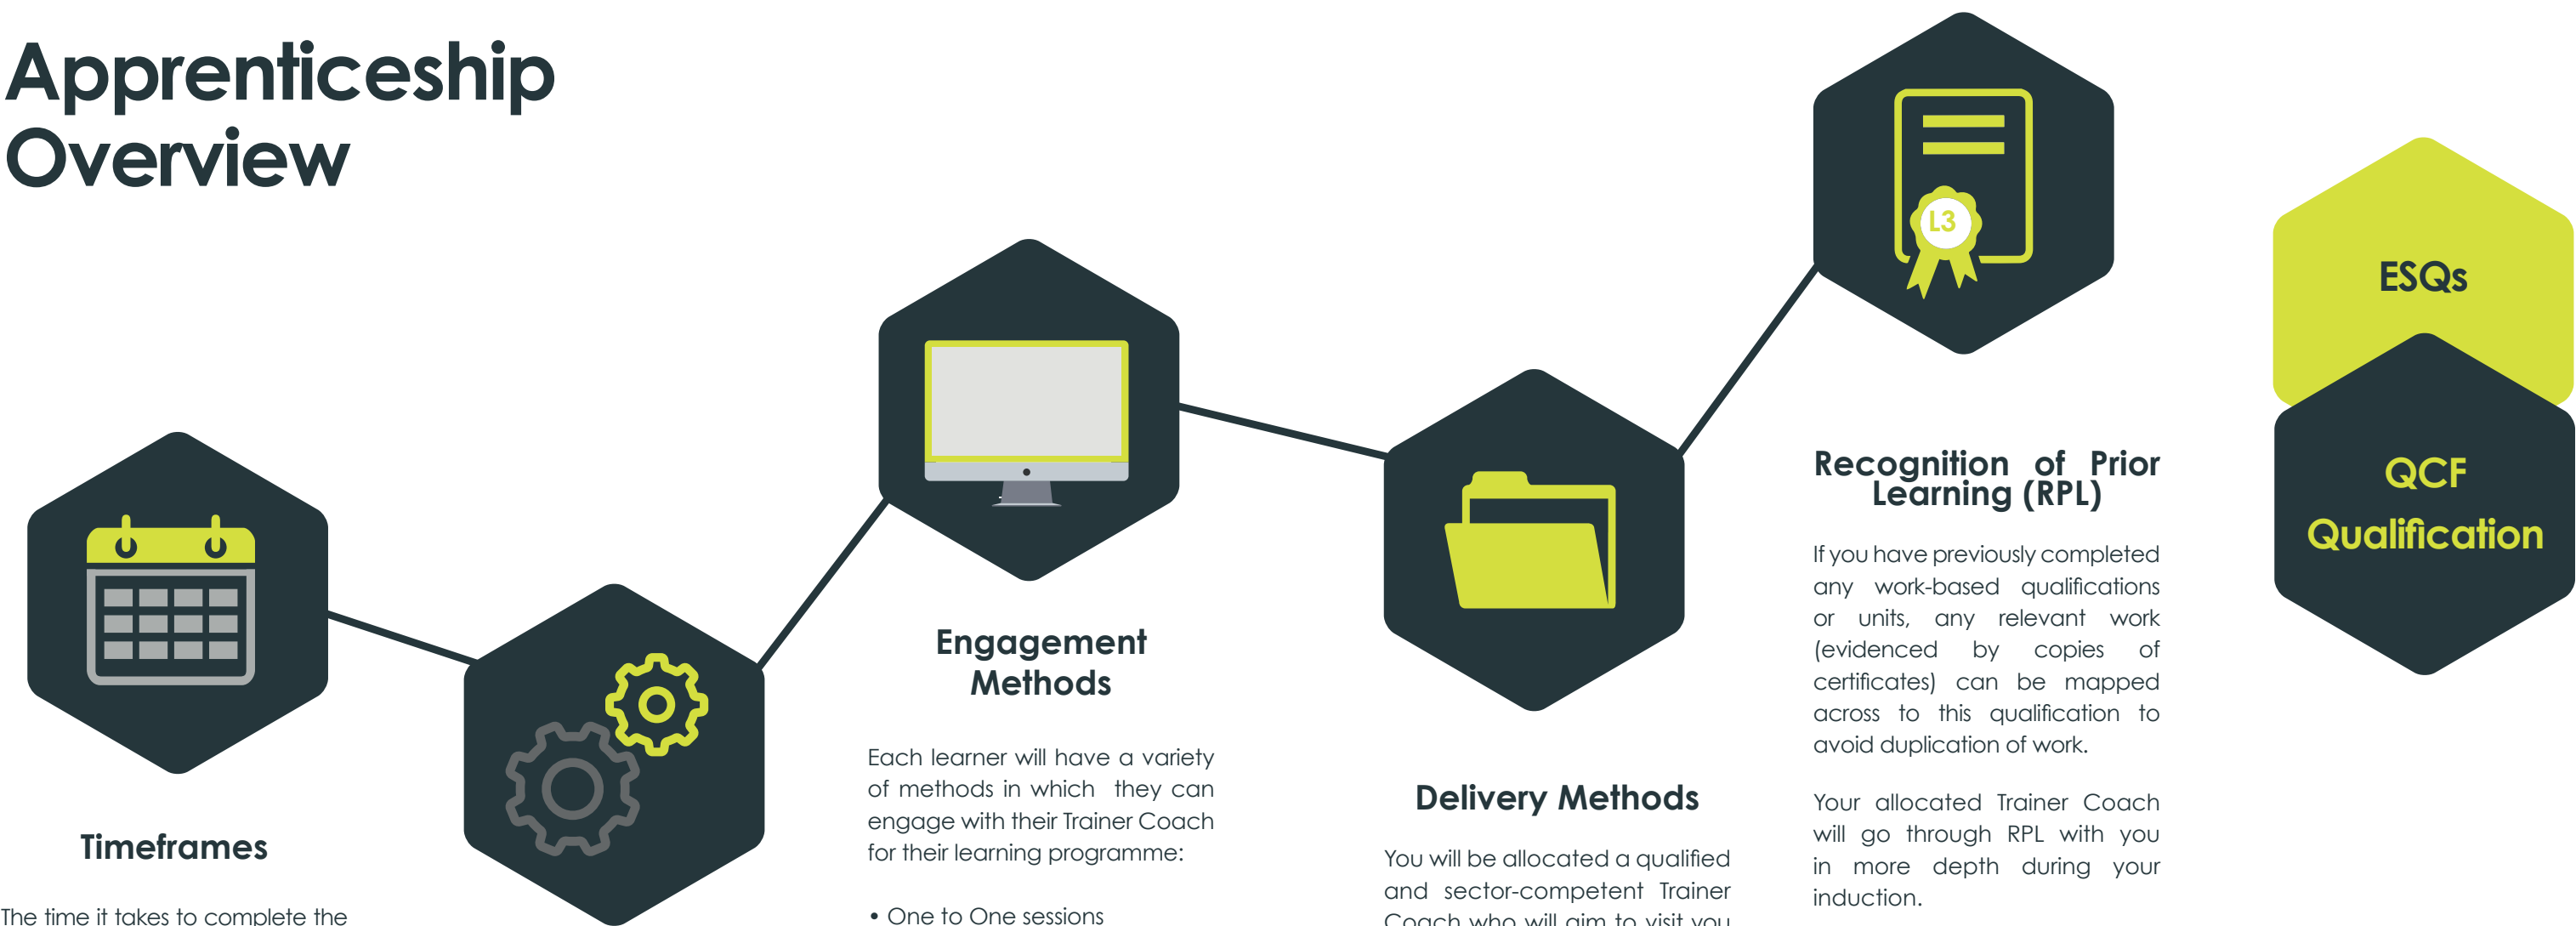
Apprenticeship Overview

L3

ESQs

QCF Qualification

Recognition of Prior Learning (RPL)

If you have previously completed any work-based qualifications or units, any relevant work (evidenced by copies of certificates) can be mapped across to this qualification to avoid duplication of work.

Your allocated Trainer Coach will go through RPL with you in more depth during your induction.

Engagement Methods

Each learner will have a variety of methods in which they can engage with their Trainer Coach for their learning programme:

• One to One sessions

Delivery Methods

You will be allocated a qualified and sector-competent Trainer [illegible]

Timeframes

The time it takes to complete the